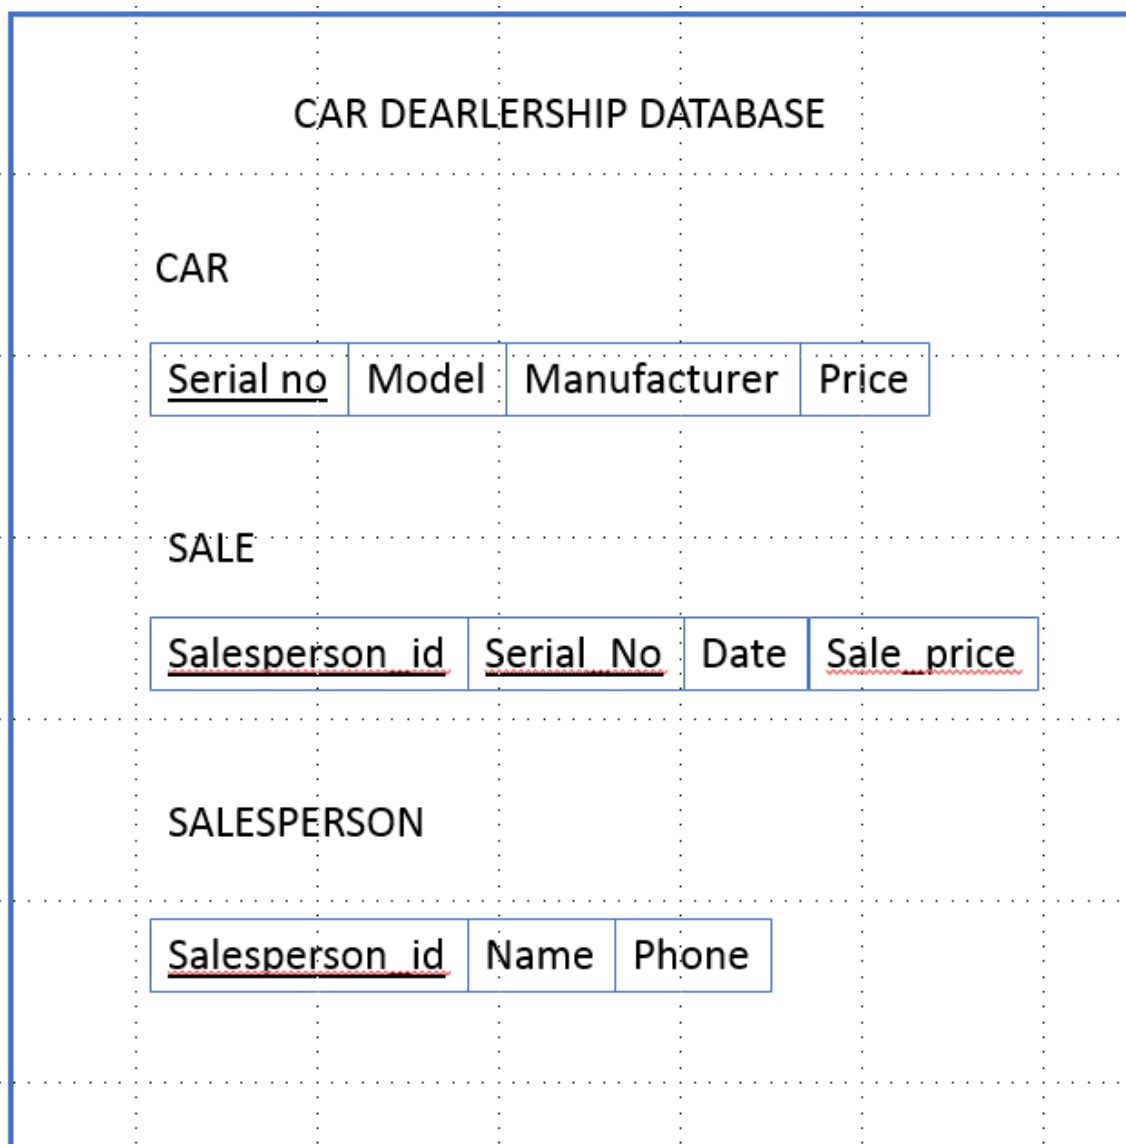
CAR DEARLERSHIP DATABASE

CAR

| Serial no | Model | Manufacturer | Price |
|---|---|---|---|

SALE

| Salesperson_id | Serial_No | Date | Sale_price |
|---|---|---|---|

SALESPERSON

| Salesperson_id | Name | Phone |
|---|---|---|